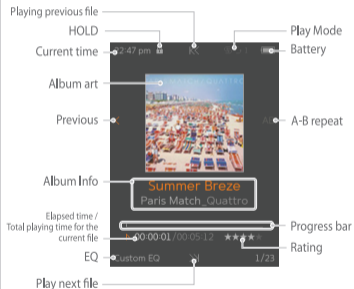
Playing previous file
HOLD
Play Mode
Current time
12:47 pm
Battery
Album art
Previous
A-B repeat
Album Info
Summer Breze
Paris Match_Quattro
Elapsed time / Total playing time for the current file
Progress bar
00:00:01 / 00:05:12
Rating
EQ
Custom EQ
1/23
Play next file